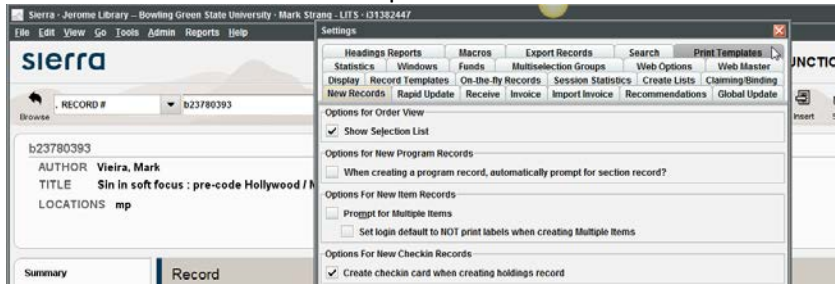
Sierra · Jerome Library – Bowling Green State University · Mark Strang - LITS · i31382447
File Edit View Go Tools Admin Reports Help
sierra
UNCTIO
RECORD #
b23780393
Browse
Insert
b23780393
AUTHOR Vieira, Mark
TITLE Sin in soft focus : pre-code Hollywood / M
LOCATIONS mp
Summary
Record

Settings
Headings Reports | Macros | Export Records | Search | Print Templates
Statistics | Windows | Funds | Multiselection Groups | Web Options | Web Master
Display | Record Templates | On-the-fly Records | Session Statistics | Create Lists | Claiming/Binding
New Records | Rapid Update | Receive | Invoice | Import Invoice | Recommendations | Global Update
Options for Order View
Show Selection List
Options for New Program Records
When creating a program record, automatically prompt for section record?
Options For New Item Records
Prompt for Multiple Items
Set login default to NOT print labels when creating Multiple Items
Options For New Checkin Records
Create checkin card when creating holdings record